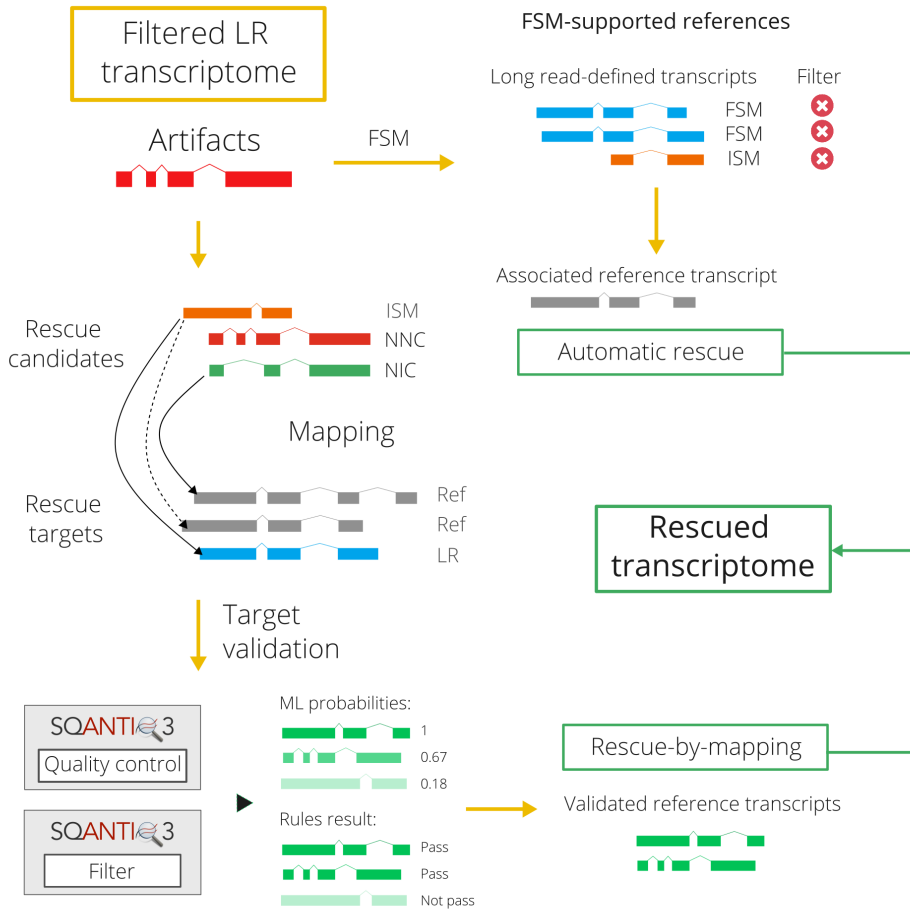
Filtered LR transcriptome

Artifacts

FSM

FSM-supported references

Long read-defined transcripts

Filter

FSM

FSM

ISM

Associated reference transcript

Automatic rescue

Rescue candidates

ISM

NNC

NIC

Mapping

Rescue targets

Ref

Ref

LR

Rescued transcriptome

Target validation

SQANTI3

Quality control

SQANTI3

Filter

ML probabilities:

1

0.67

0.18

Rules result:

Pass

Pass

Not pass

Rescue-by-mapping

Validated reference transcripts